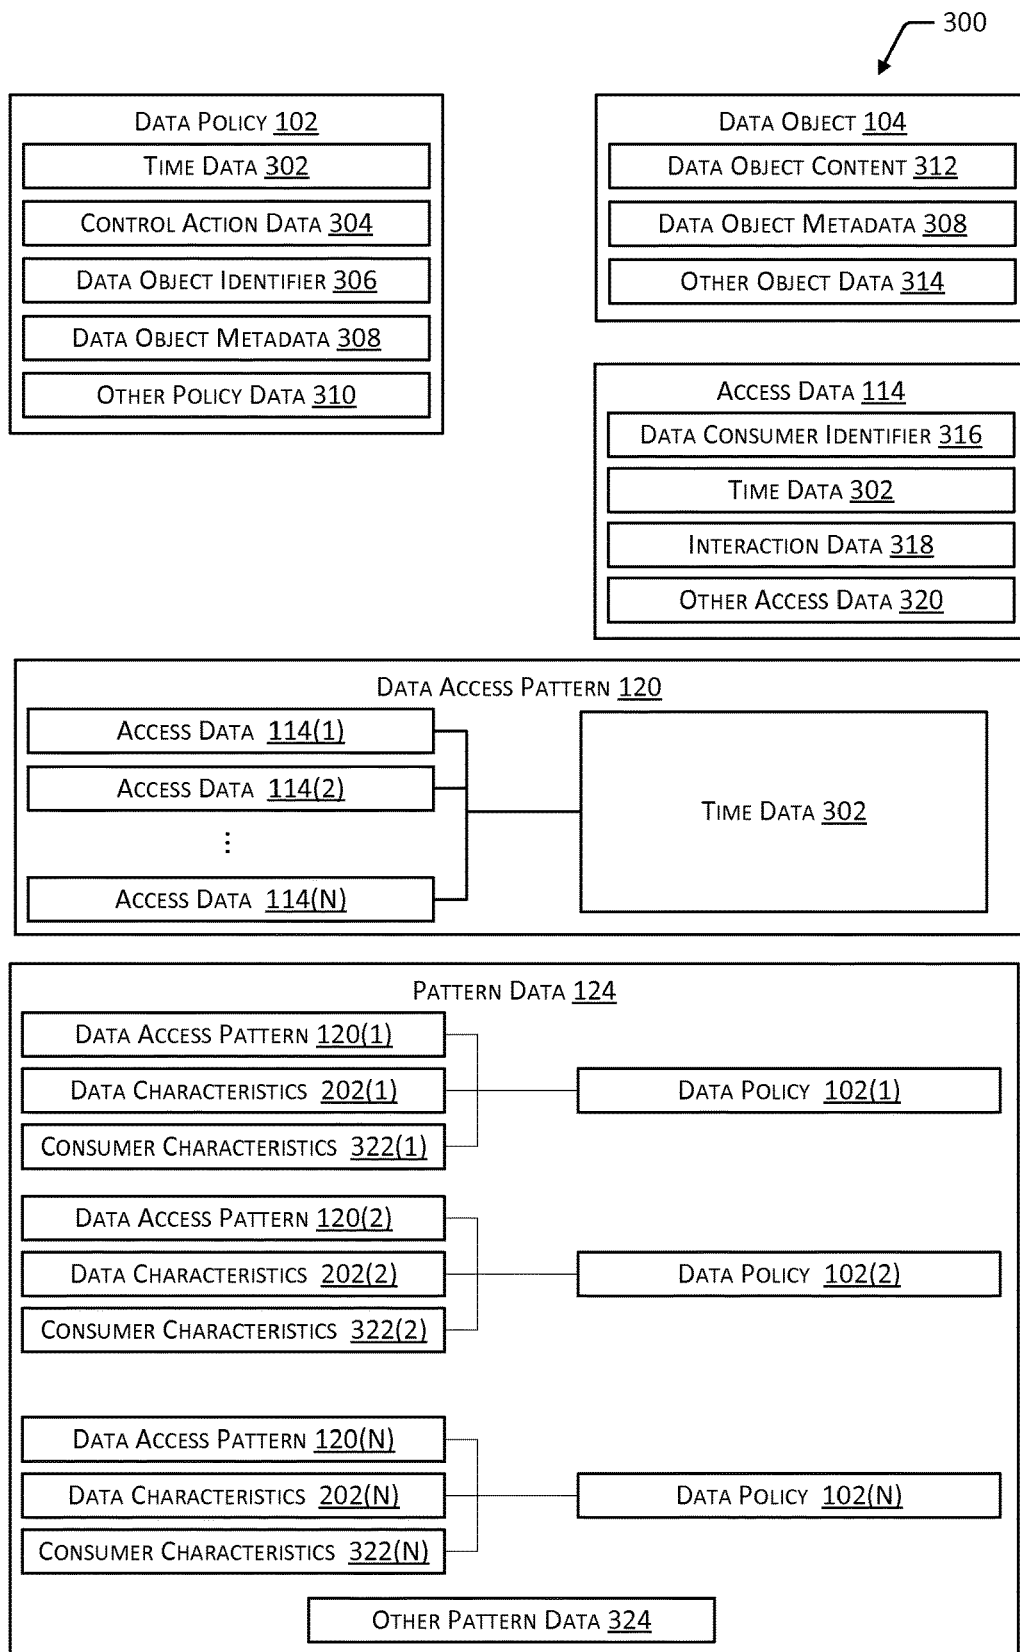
300

Data Policy 102
Time Data 302
Control Action Data 304
Data Object Identifier 306
Data Object Metadata 308
Other Policy Data 310

Data Object 104
Data Object Content 312
Data Object Metadata 308
Other Object Data 314

Access Data 114
Data Consumer Identifier 316
Time Data 302
Interaction Data 318
Other Access Data 320

Data Access Pattern 120
Access Data 114(1)
Access Data 114(2)
⋮
Access Data 114(N)
Time Data 302

Pattern Data 124
Data Access Pattern 120(1)
Data Characteristics 202(1)
Consumer Characteristics 322(1)
Data Policy 102(1)
Data Access Pattern 120(2)
Data Characteristics 202(2)
Consumer Characteristics 322(2)
Data Policy 102(2)
Data Access Pattern 120(N)
Data Characteristics 202(N)
Consumer Characteristics 322(N)
Data Policy 102(N)
Other Pattern Data 324